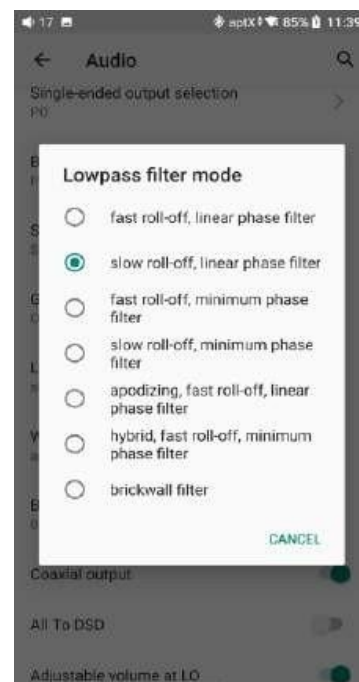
17 aptX 85% 11:39

Audio

Single-ended output selection
PO

Lowpass filter mode

fast roll-off, linear phase filter

slow roll-off, linear phase filter

fast roll-off, minimum phase filter

slow roll-off, minimum phase filter

apodizing, fast roll-off, linear phase filter

hybrid, fast roll-off, minimum phase filter

brickwall filter

CANCEL

Coaxial output

All To DSD

Adjustable volume at LO